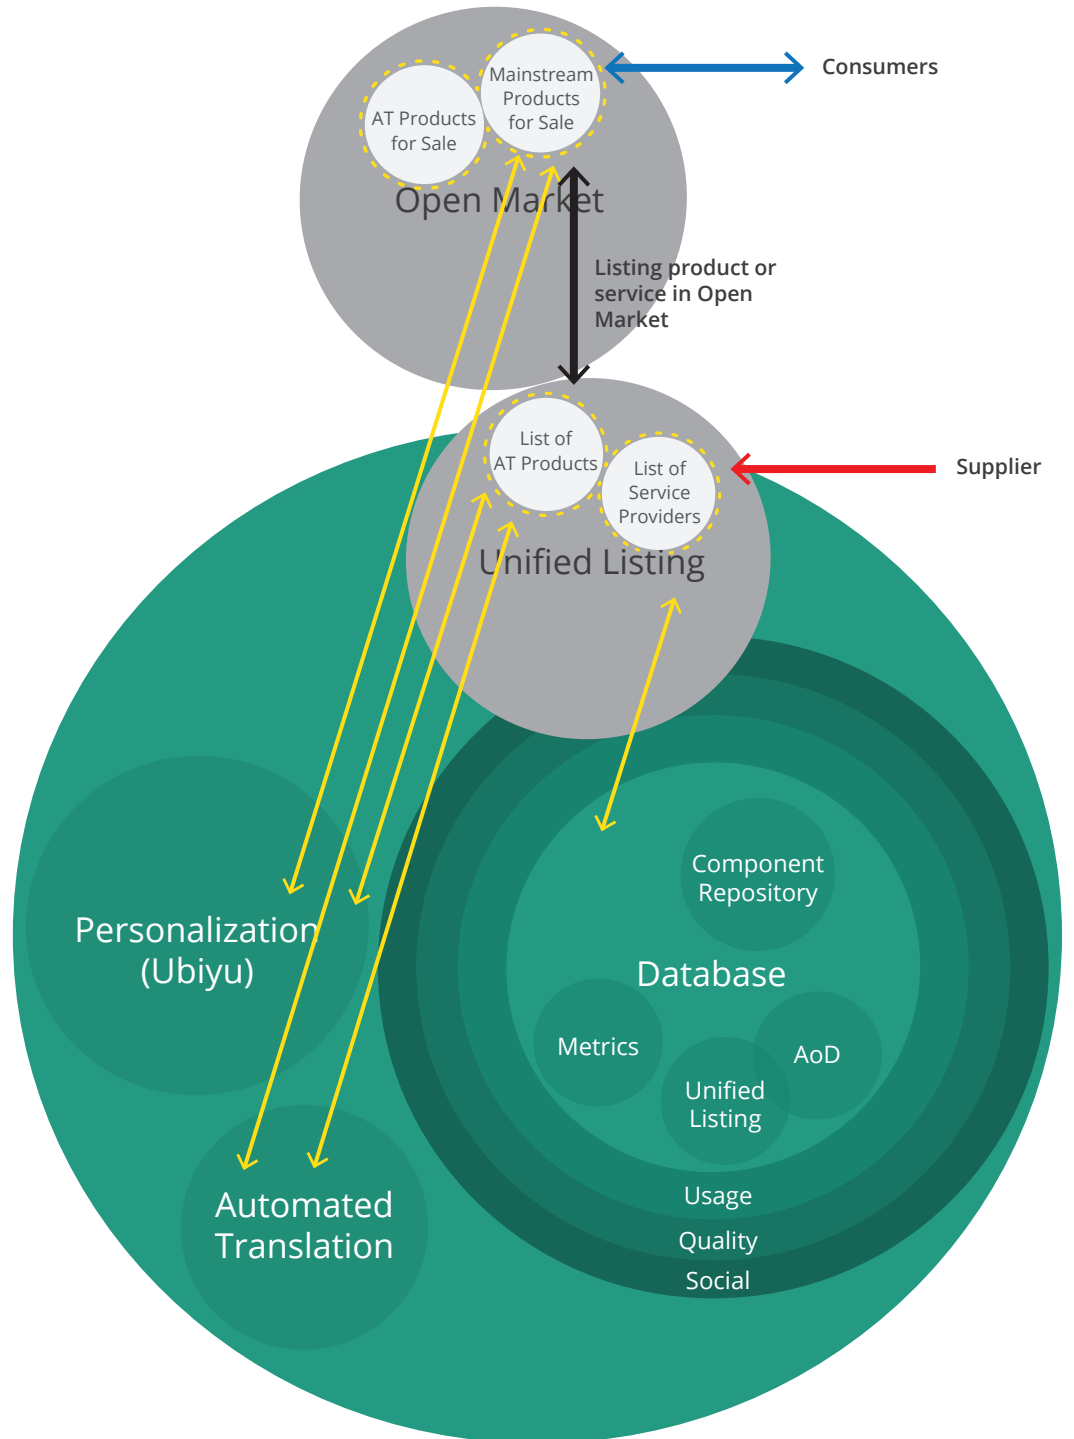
AT Products for Sale

Mainstream Products for Sale

Consumers

Open Market

Listing product or service in Open Market

List of AT Products

List of Service Providers

Supplier

Unified Listing

Personalization (Ubiyu)

Component Repository

Database

Metrics

AoD

Unified Listing

Automated Translation

Usage

Quality

Social